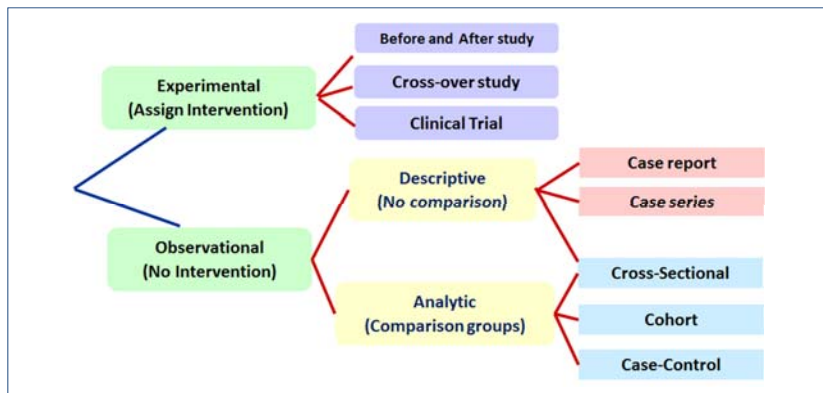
Experimental
(Assign Intervention)

Before and After study

Cross-over study

Clinical Trial

Observational
(No Intervention)

Descriptive
(No comparison)

Case report

Case series

Analytic
(Comparison groups)

Cross-Sectional

Cohort

Case-Control